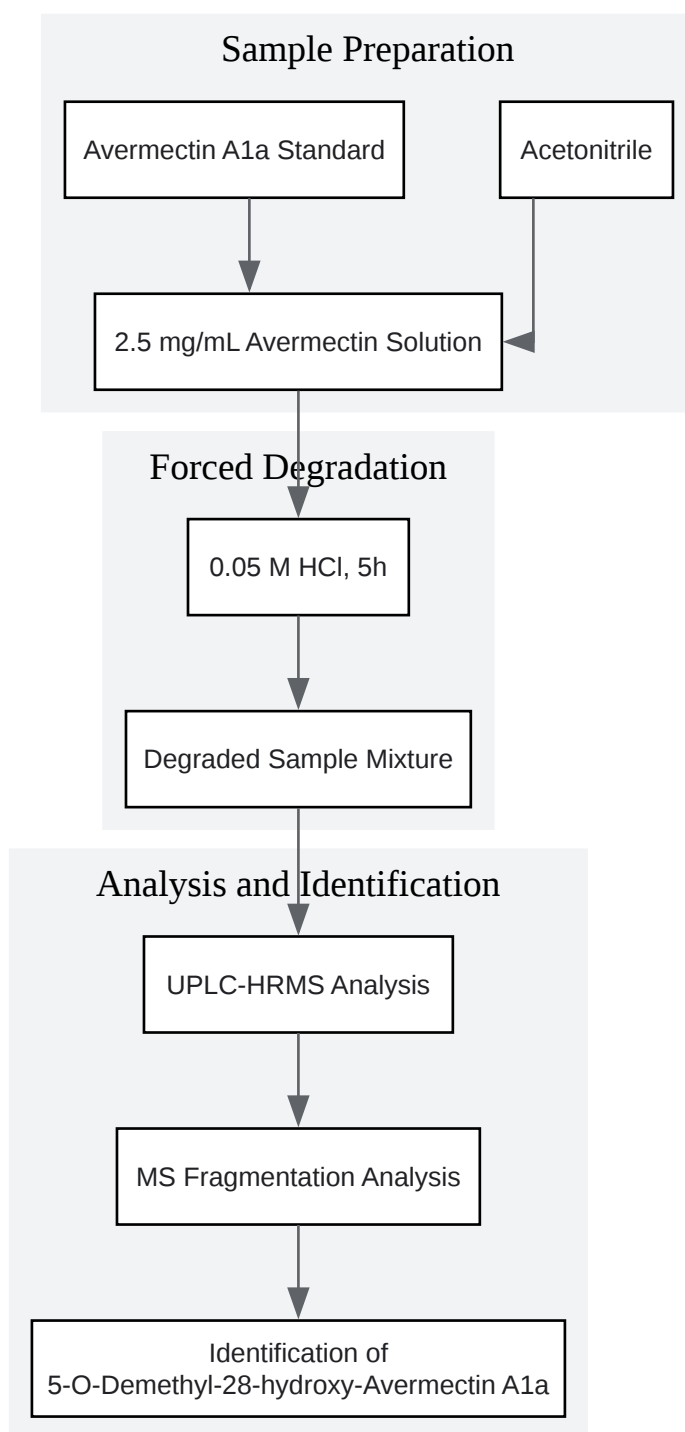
Sample Preparation

Avermectin A1a Standard

Acetonitrile

2.5 mg/mL Avermectin Solution

Forced Degradation

0.05 M HCl, 5h

Degraded Sample Mixture

Analysis and Identification

UPLC-HRMS Analysis

MS Fragmentation Analysis

Identification of 5-O-Demethyl-28-hydroxy-Avermectin A1a